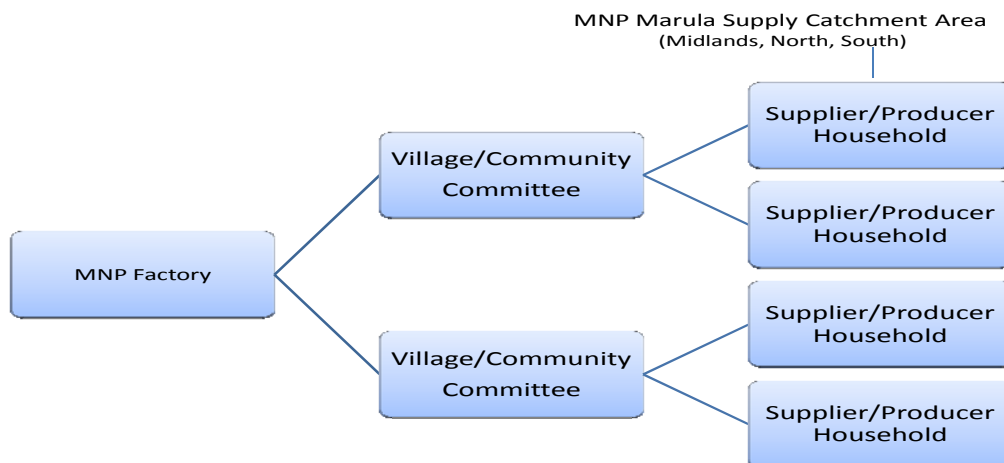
MNP Marula Supply Catchment Area
(Midlands, North, South)

MNP Factory

Village/Community Committee

Supplier/Producer Household

Supplier/Producer Household

Village/Community Committee

Supplier/Producer Household

Supplier/Producer Household